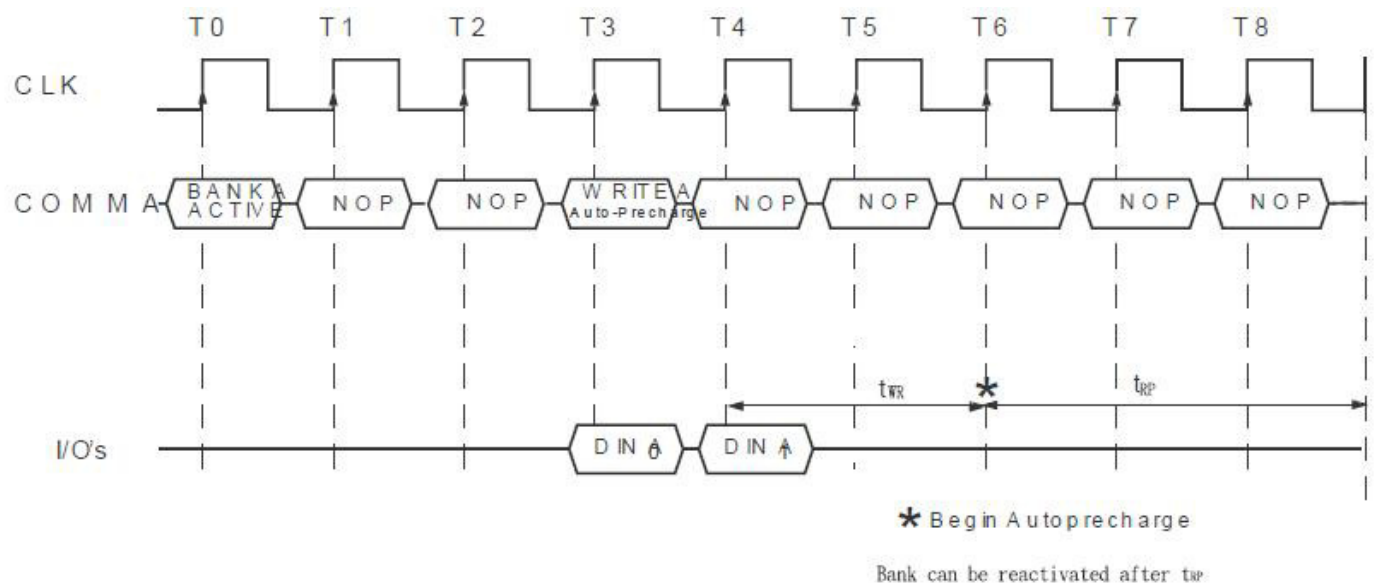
T0 T1 T2 T3 T4 T5 T6 T7 T8

CLK

COMMA

BANK A ACTIVE

NOP

NOP

WRITE A Auto-Precharge

NOP

NOP

NOP

NOP

NOP

NOP

$t_{WR}$

*

$t_{RP}$

I/O's

DIN A0

DIN A1

* Begin Autoprecharge

Bank can be reactivated after $t_{RP}$